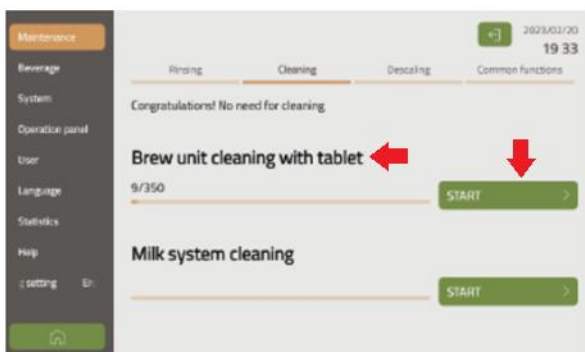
Maintenance
Beverage
System
Operation panel
User
Language
Statistics
Help
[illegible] setting Er

2023/02/20
19 33

Rinsing
Cleaning
Descaling
Common functions

Congratulations! No need for cleaning

Brew unit cleaning with tablet
9/350
START

Milk system cleaning
START